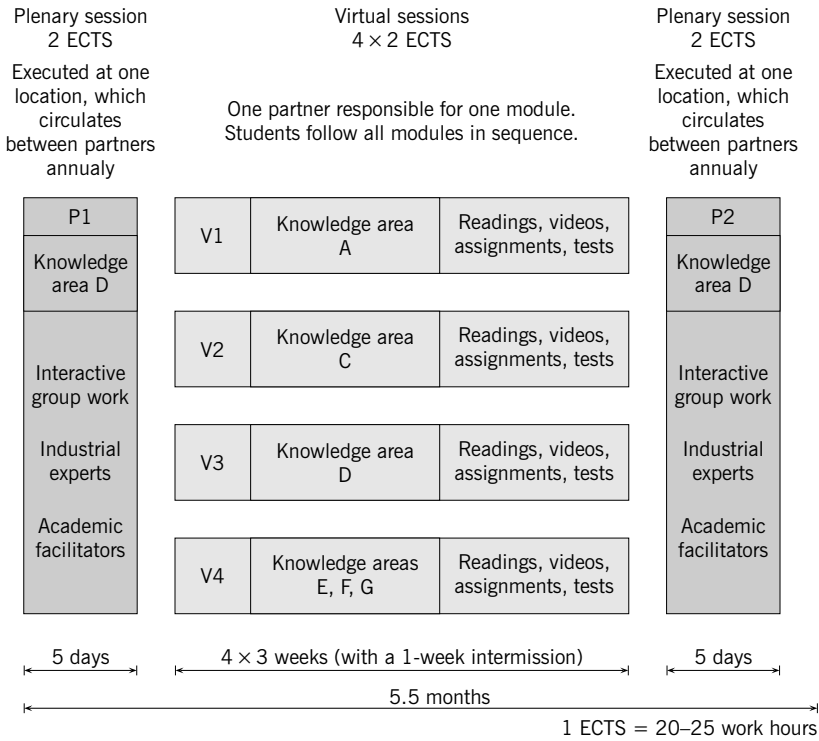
Plenary session
2 ECTS

Executed at one location, which circulates between partners annualy

Virtual sessions
$4 \times 2$ ECTS

One partner responsible for one module. Students follow all modules in sequence.

Plenary session
2 ECTS

Executed at one location, which circulates between partners annualy

P1

Knowledge area D

Interactive group work

Industrial experts

Academic facilitators

V1 | Knowledge area A | Readings, videos, assignments, tests

V2 | Knowledge area C | Readings, videos, assignments, tests

V3 | Knowledge area D | Readings, videos, assignments, tests

V4 | Knowledge areas E, F, G | Readings, videos, assignments, tests

P2

Knowledge area D

Interactive group work

Industrial experts

Academic facilitators

5 days

$4 \times 3$ weeks (with a 1-week intermission)

5 days

5.5 months

1 ECTS = 20–25 work hours